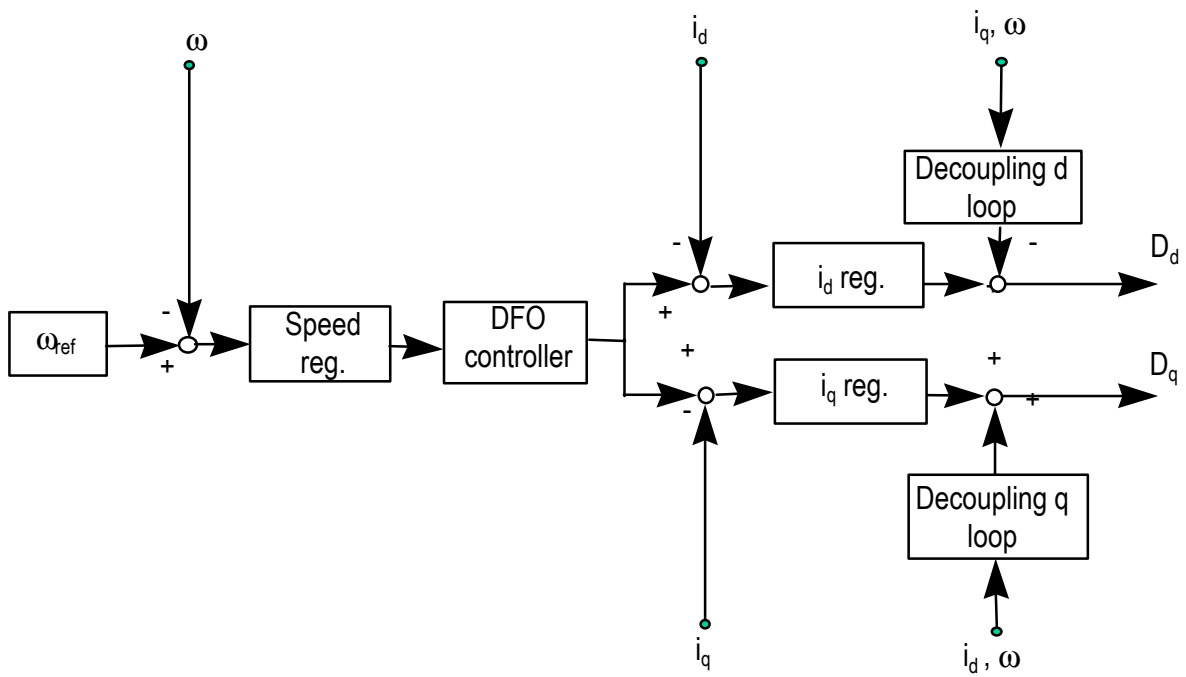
$\omega$

$i_d$

$i_q$, $\omega$

Decoupling d loop

-

-

$D_d$

$\omega_{ref}$

-

+

Speed reg.

DFO controller

-

+

$i_d$ reg.

+

+

$i_q$ reg.

+

$D_q$

-

+

Decoupling q loop

$i_q$

$i_d$ , $\omega$